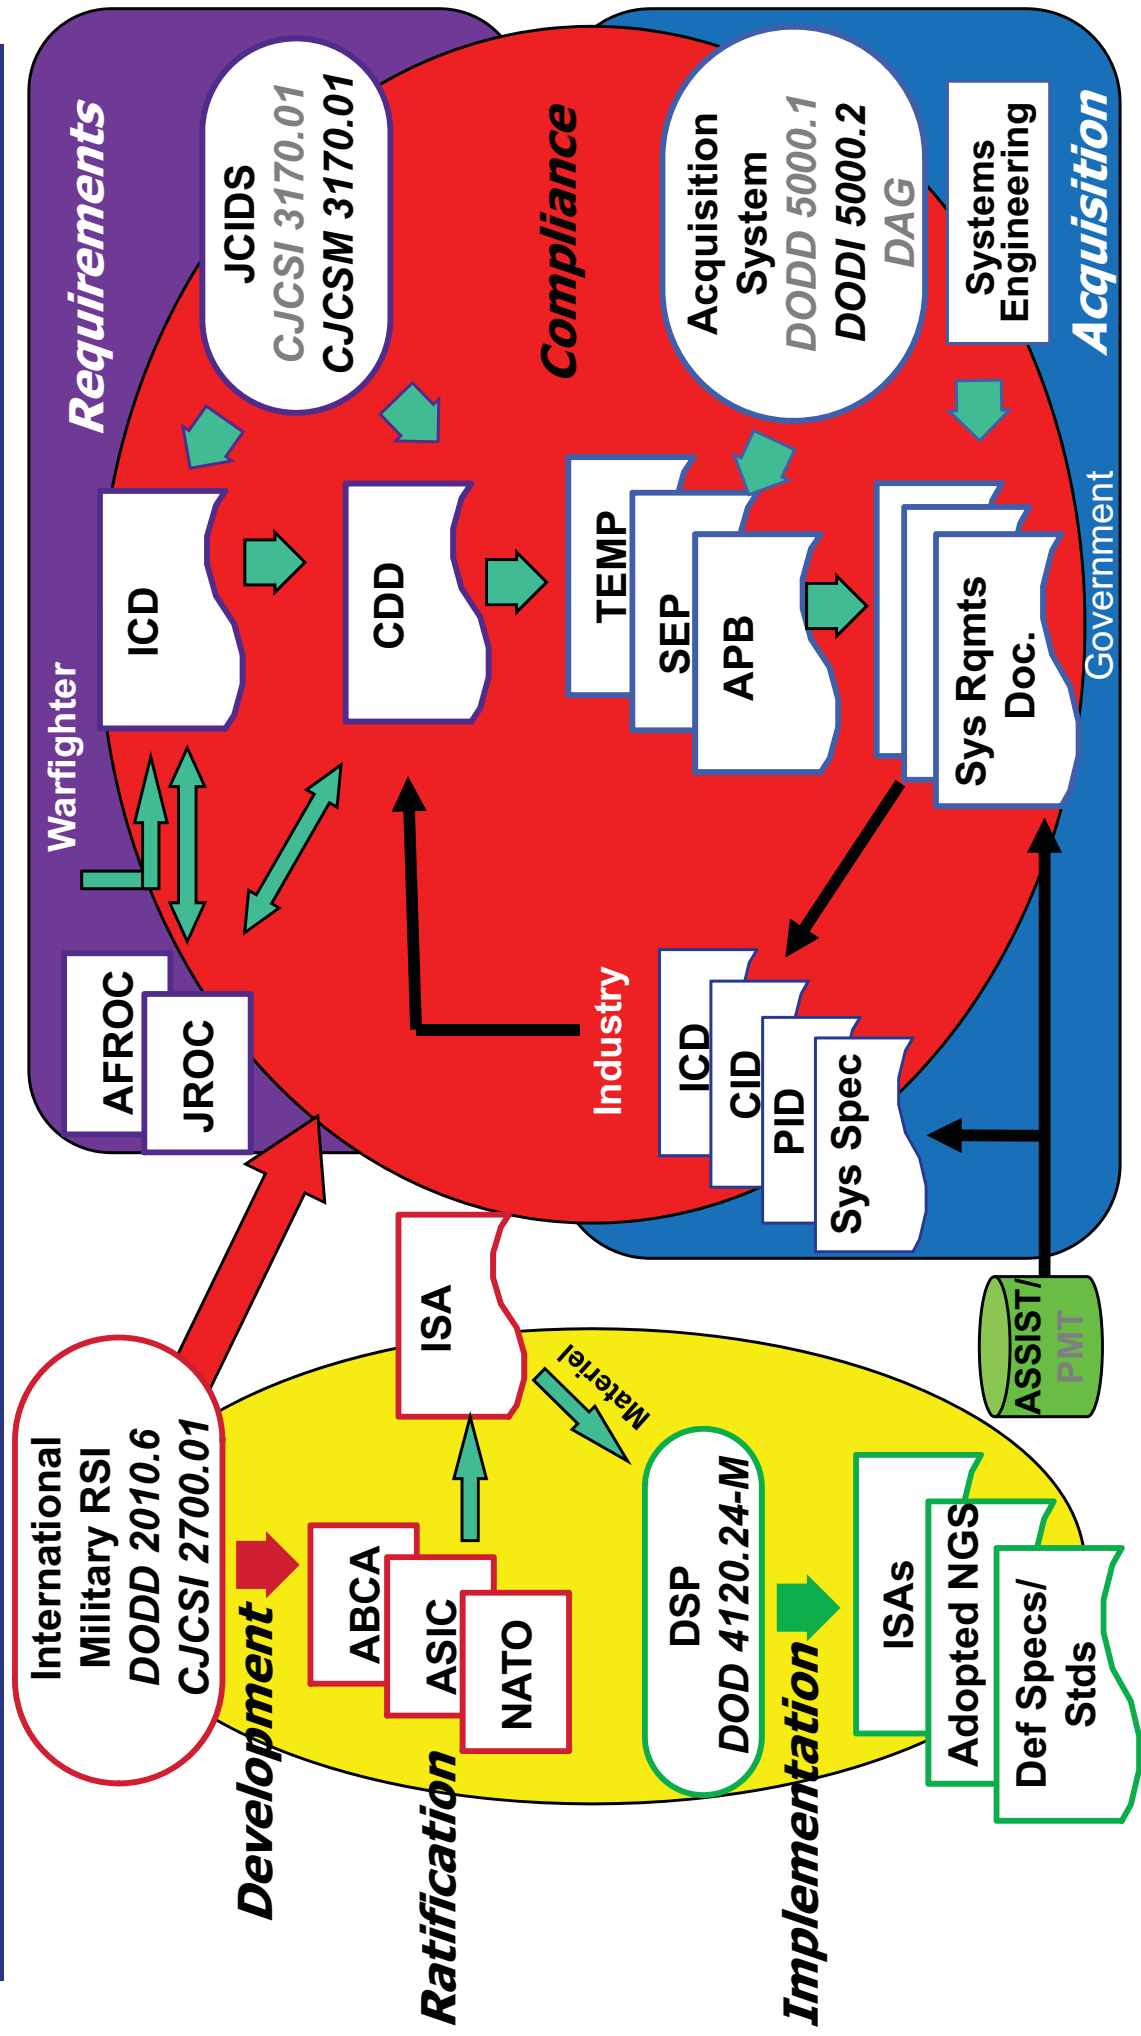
Requirements

JCIDS
CJCSI 3170.01
CJCSM 3170.01

Compliance

Acquisition System
DODD 5000.1
DODI 5000.2
DAG

Systems Engineering

Acquisition

Warfighter

ICD

CDD

TEMP

SEP

APB

Sys Rqmts Doc.

Government

AFROC

JROC

Industry

ICD

CID

PID

Sys Spec

ISA

Materiel

ASSIST/
PMT

International Military RSI
DODD 2010.6
CJCSI 2700.01

Development

ABCA

ASIC

NATO

Ratification

DSP
DOD 4120.24-M

Implementation

ISAs

Adopted NGS

Def Specs/
Stds